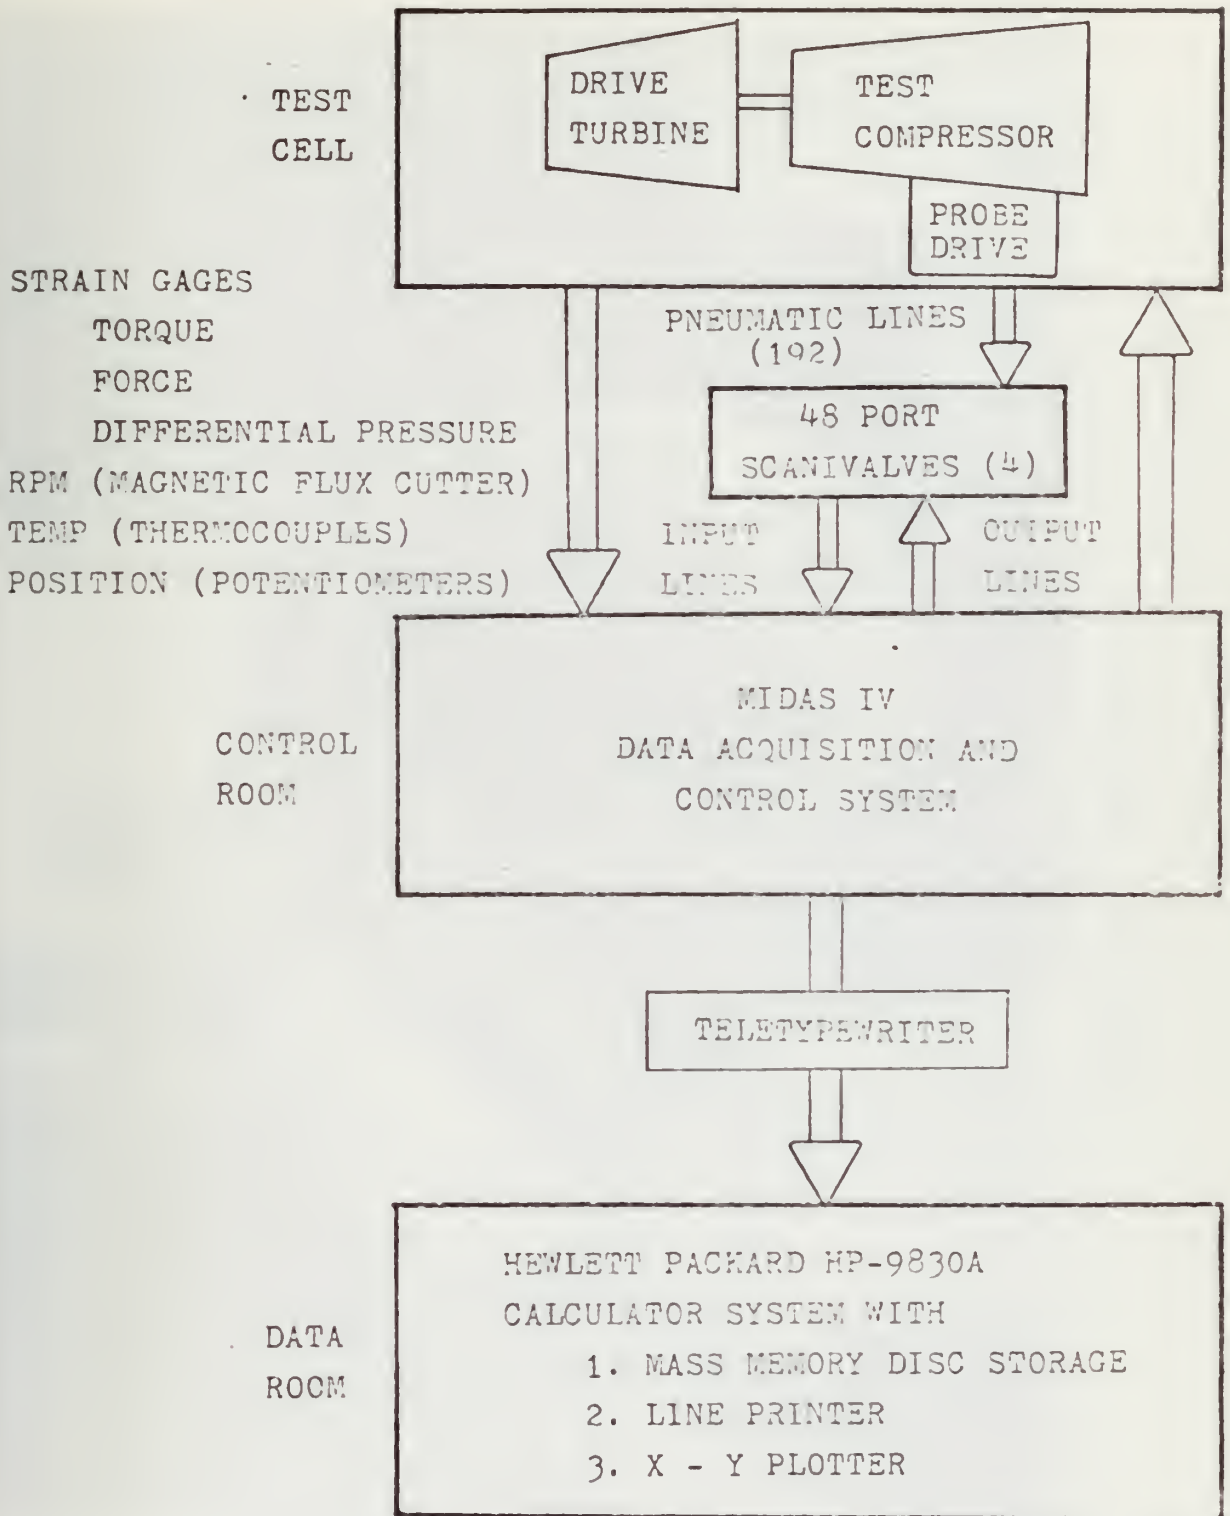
TEST CELL

DRIVE TURBINE

TEST COMPRESSOR

PROBE DRIVE

STRAIN GAGES
TORQUE
FORCE
DIFFERENTIAL PRESSURE
RPM (MAGNETIC FLUX CUTTER)
TEMP (THERMOCOUPLES)
POSITION (POTENTIOMETERS)

PNEUMATIC LINES (192)

48 PORT SCANIVALVES (4)

INPUT LINES

OUTPUT LINES

CONTROL ROOM

MIDAS IV
DATA ACQUISITION AND
CONTROL SYSTEM

TELETYPEWRITER

DATA ROOM

HEWLETT PACKARD HP-9830A
CALCULATOR SYSTEM WITH
1. MASS MEMORY DISC STORAGE
2. LINE PRINTER
3. X - Y PLOTTER